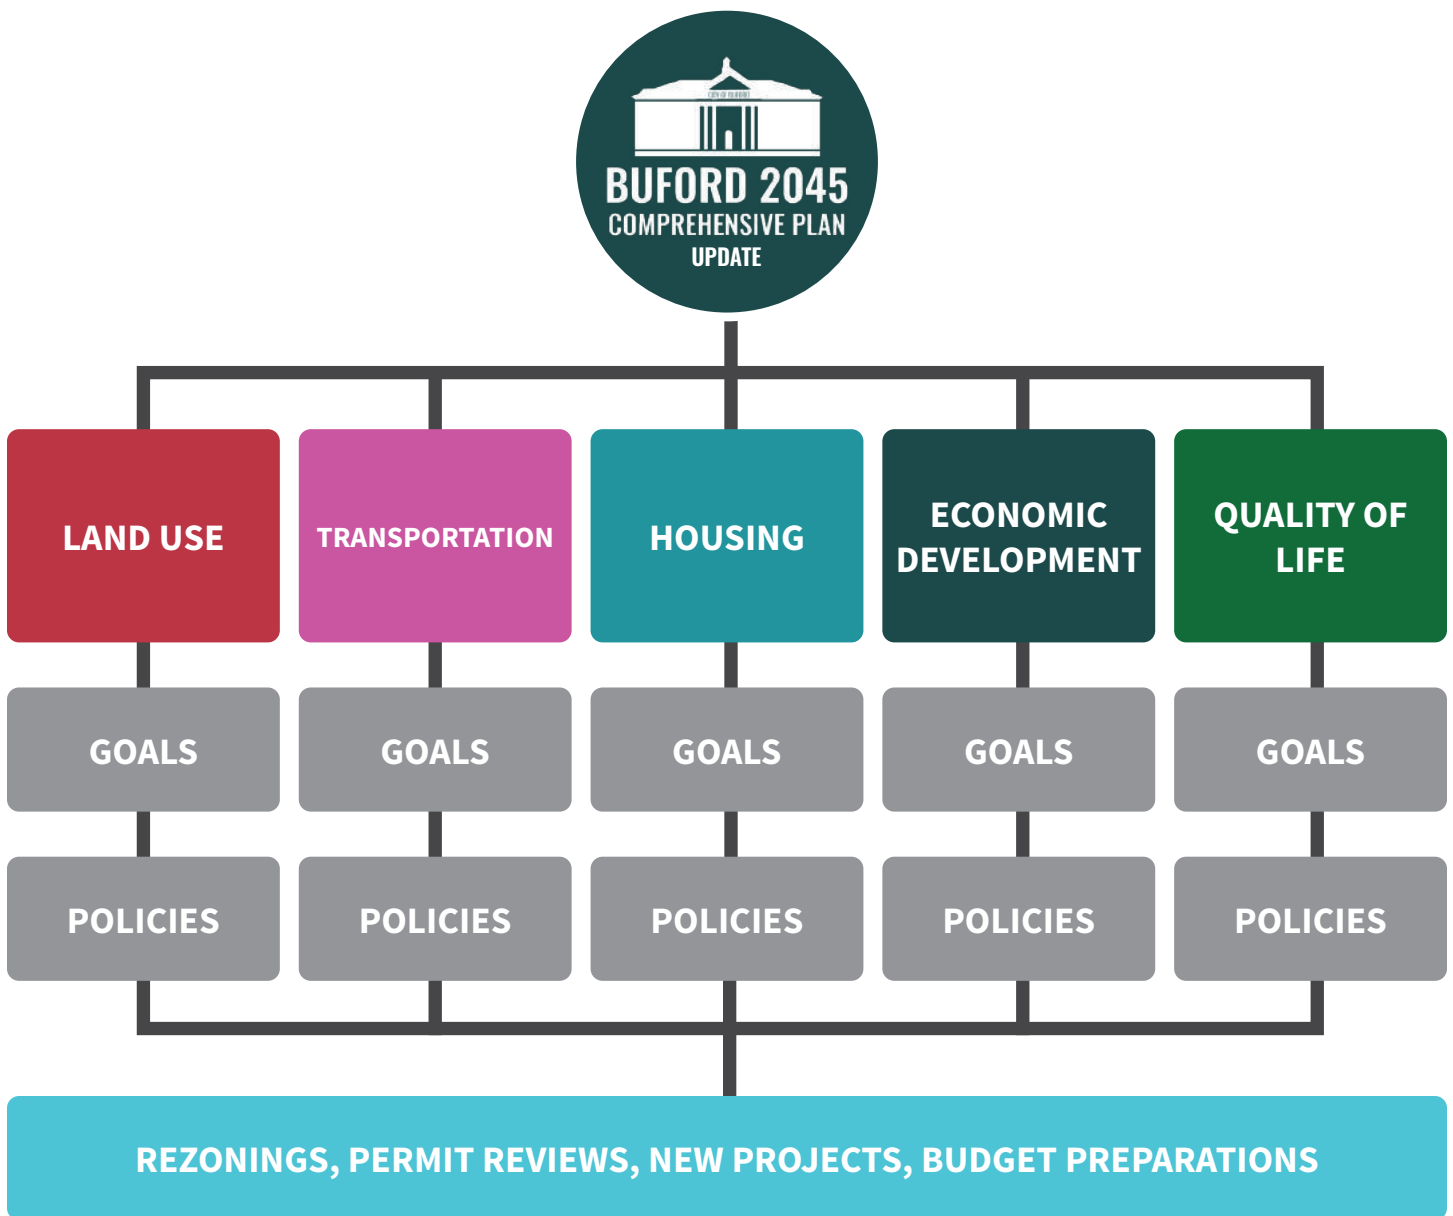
BUFORD 2045
COMPREHENSIVE PLAN
UPDATE

LAND USE

TRANSPORTATION

HOUSING

ECONOMIC DEVELOPMENT

QUALITY OF LIFE

GOALS

GOALS

GOALS

GOALS

GOALS

POLICIES

POLICIES

POLICIES

POLICIES

POLICIES

REZONINGS, PERMIT REVIEWS, NEW PROJECTS, BUDGET PREPARATIONS